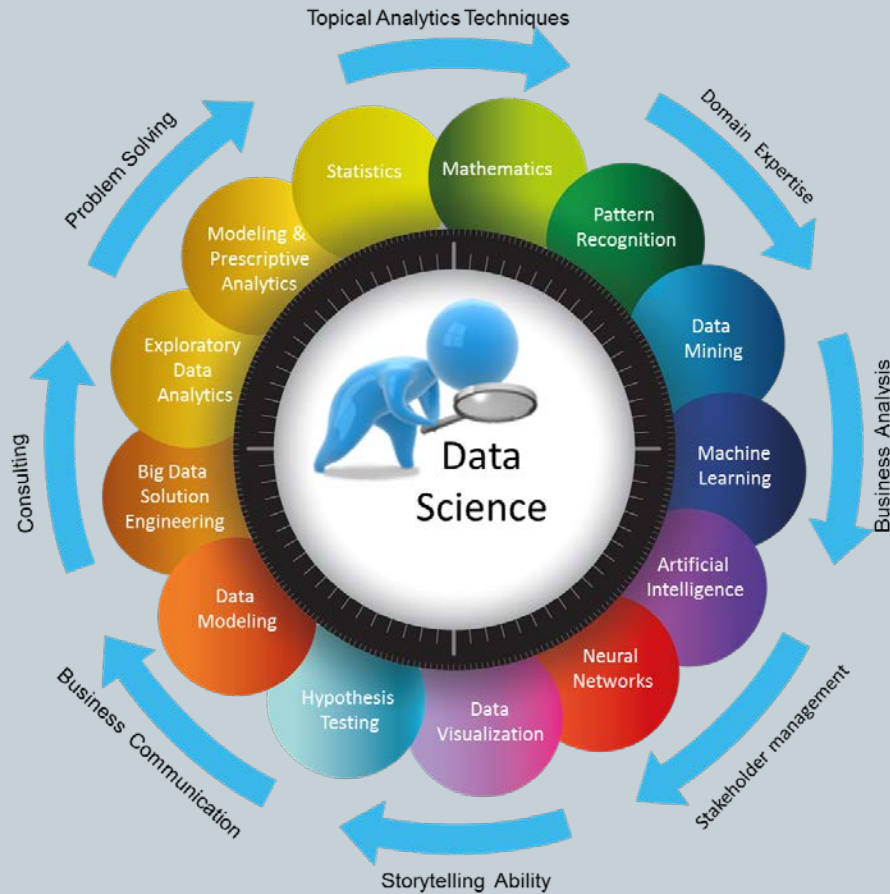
Topical Analytics Techniques

Domain Expertise

Business Analysis

Stakeholder management

Storytelling Ability

Business Communication

Consulting

Problem Solving

Statistics

Mathematics

Pattern Recognition

Data Mining

Machine Learning

Artificial Intelligence

Neural Networks

Data Visualization

Hypothesis Testing

Data Modeling

Big Data Solution Engineering

Exploratory Data Analytics

Modeling & Prescriptive Analytics

Data Science